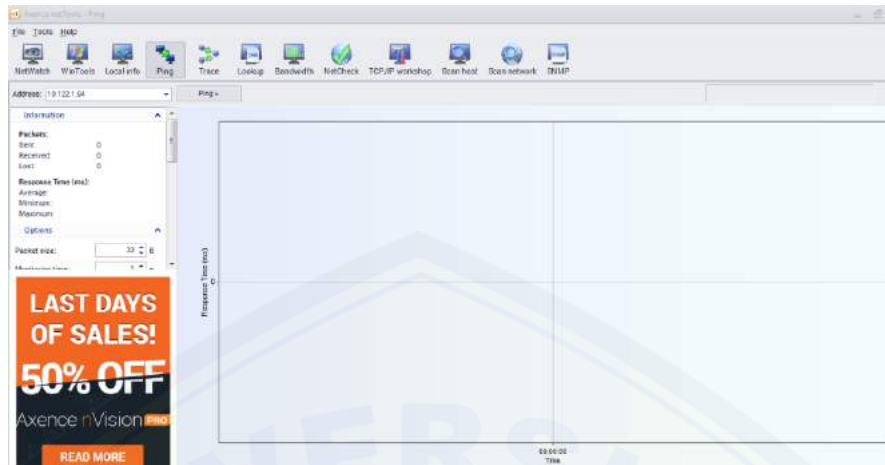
Axence NetTools - Ping

File Tools Help

NetWatch WinTools Local info Ping Trace Lookup Bandwidth NetCheck TCP/IP workshop Scan host Scan network SNMP

Address: 10.122.1.54

Ping »

Information

Packets:
Sent: 0
Received: 0
Lost: 0

Response Time (ms):
Average:
Minimum:
Maximum:

Options

Packet size: 32 B

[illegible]

LAST DAYS OF SALES!

50% OFF

Axence nVision PRO

READ MORE

Response Time (ms)

0

00:00:00
Time